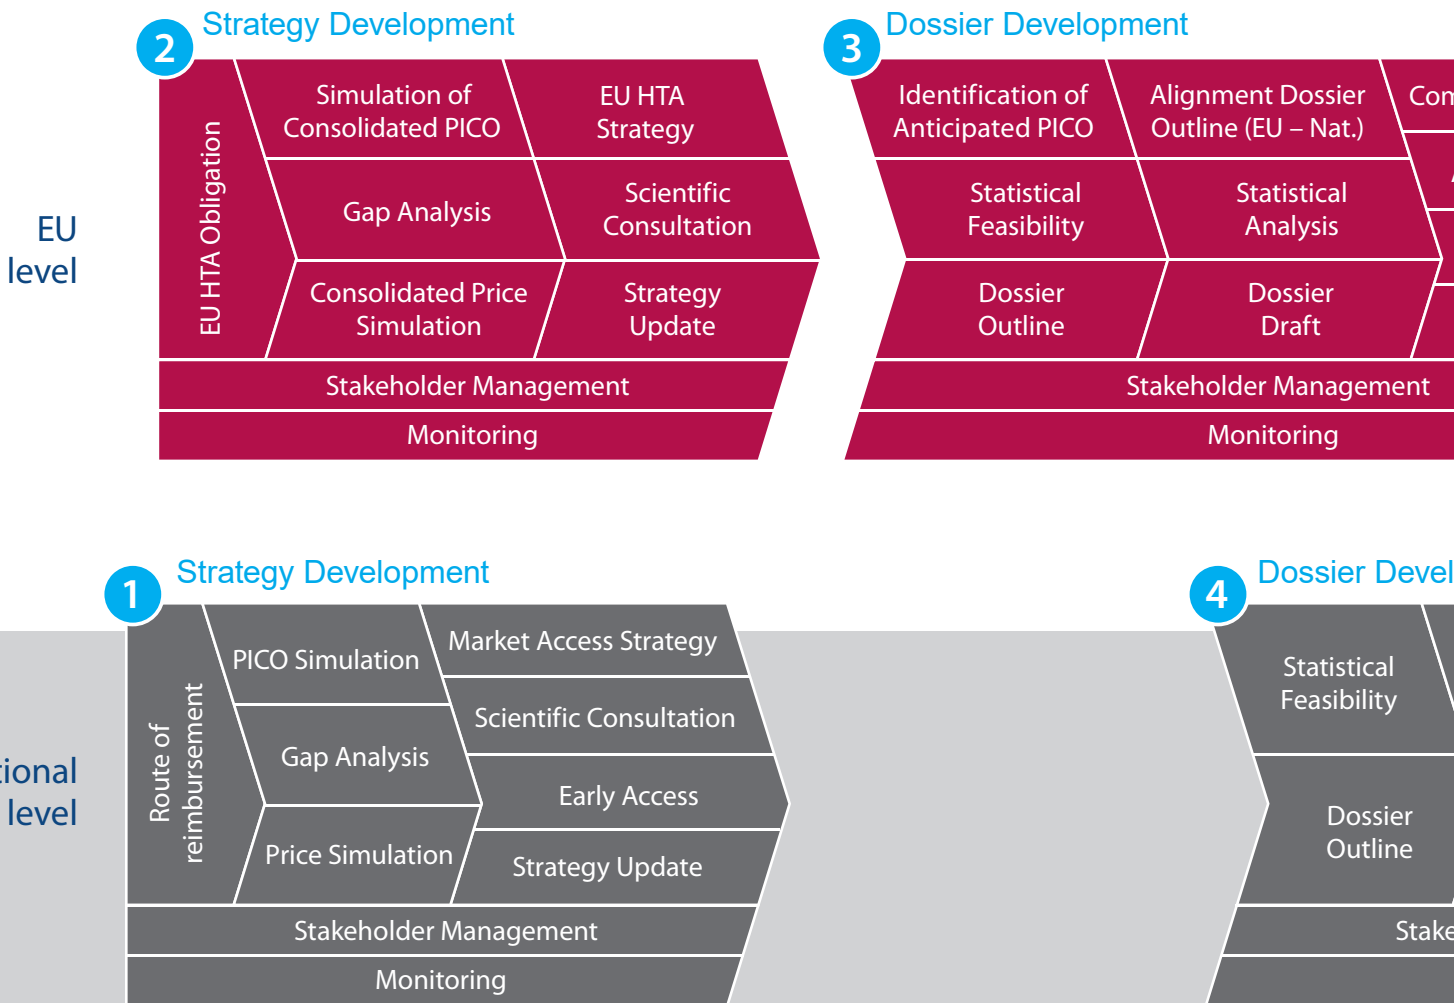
EU level

2 Strategy Development

EU HTA Obligation

Simulation of Consolidated PICO

EU HTA Strategy

Gap Analysis

Scientific Consultation

Consolidated Price Simulation

Strategy Update

Stakeholder Management

Monitoring

3 Dossier Development

Identification of Anticipated PICO

Alignment Dossier Outline (EU – Nat.)

Con

Statistical Feasibility

Statistical Analysis

Dossier Outline

Dossier Draft

Stakeholder Management

Monitoring

tional level

1 Strategy Development

Route of reimbursement

PICO Simulation

Market Access Strategy

Gap Analysis

Scientific Consultation

Early Access

Price Simulation

Strategy Update

Stakeholder Management

Monitoring

4 Dossier Devel

Statistical Feasibility

Dossier Outline

Stake